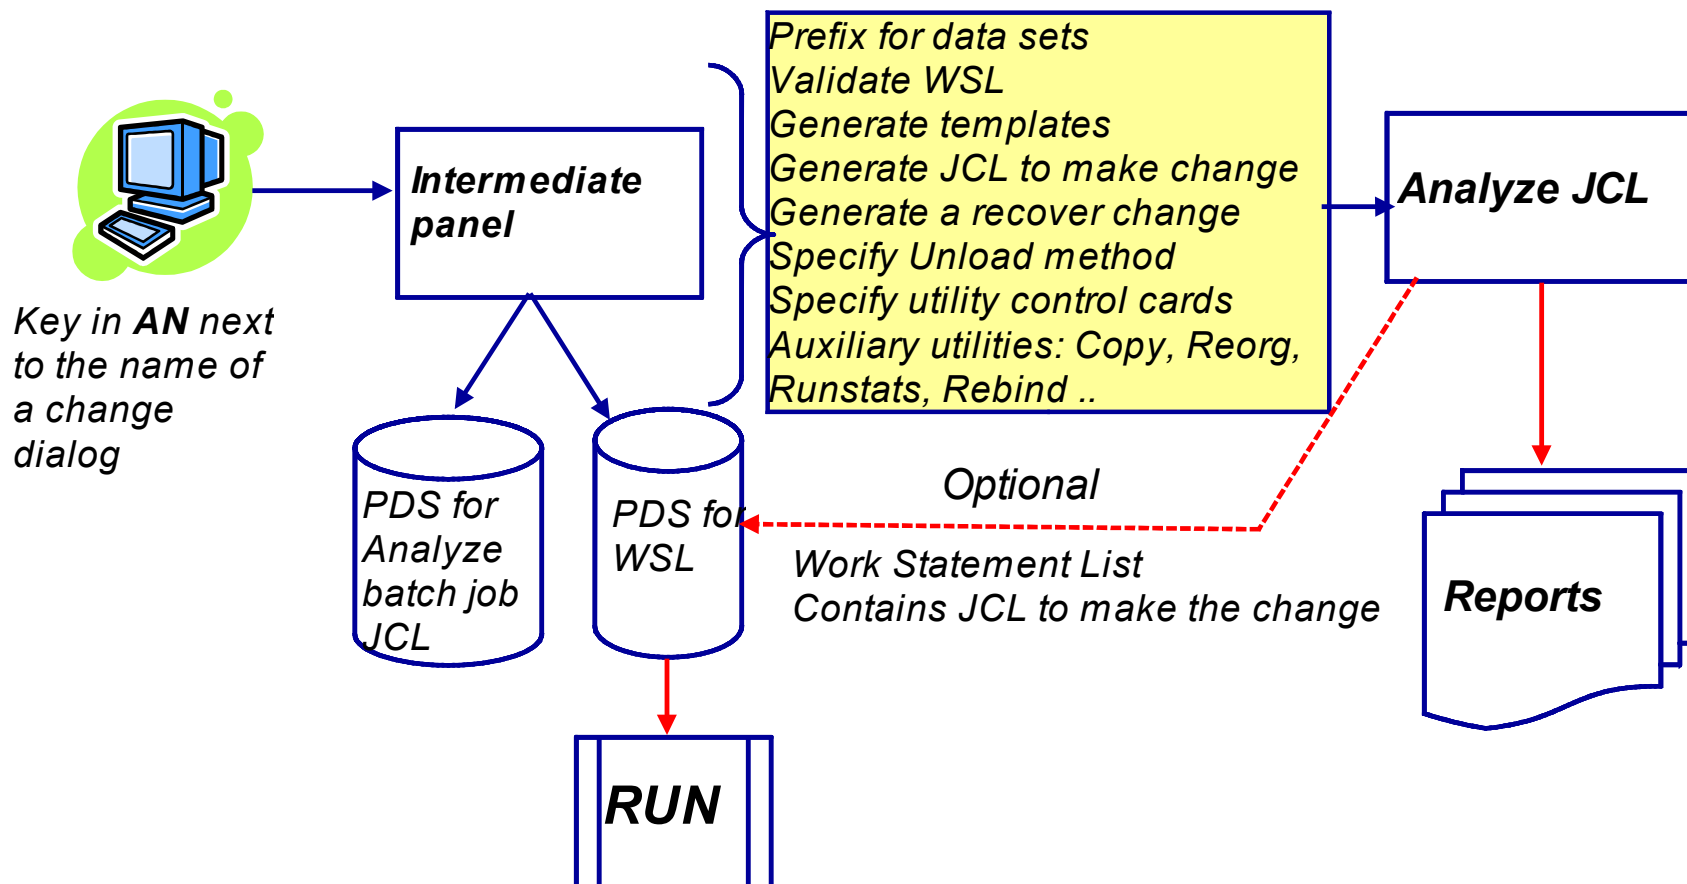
Prefix for data sets
Validate WSL
Generate templates
Generate JCL to make change
Generate a recover change
Specify Unload method
Specify utility control cards
Auxiliary utilities: Copy, Reorg, Runstats, Rebind ..

Intermediate panel

Analyze JCL

Key in **AN** next to the name of a change dialog

PDS for Analyze batch job JCL

PDS for WSL

Optional

Work Statement List
Contains JCL to make the change

Reports

RUN